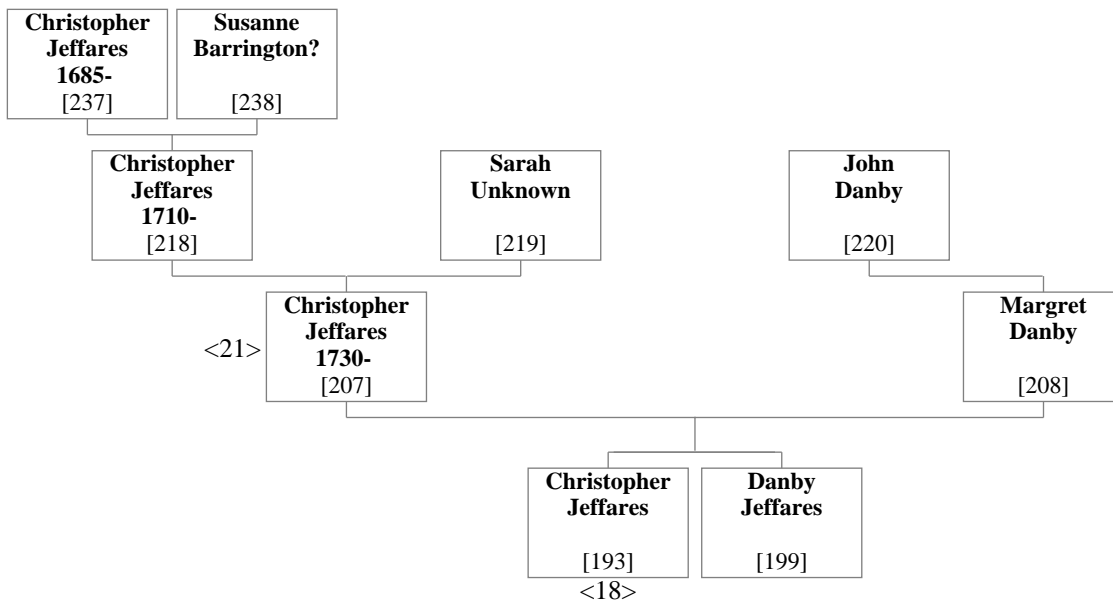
Christopher Jeffares 1685-
[237]

Susanne Barrington?
[238]

Christopher Jeffares 1710-
[218]

Sarah Unknown
[219]

John Danby
[220]

<21>
Christopher Jeffares 1730-
[207]

Margret Danby
[208]

Christopher Jeffares
[193]
<18>

Danby Jeffares
[199]